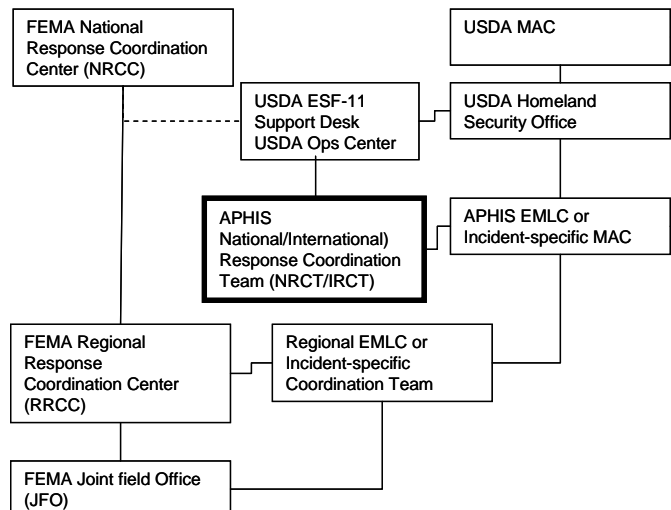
FEMA National Response Coordination Center (NRCC)

USDA MAC

USDA ESF-11 Support Desk USDA Ops Center

USDA Homeland Security Office

APHIS National/International) Response Coordination Team (NRCT/IRCT)

APHIS EMLC or Incident-specific MAC

FEMA Regional Response Coordination Center (RRCC)

Regional EMLC or Incident-specific Coordination Team

FEMA Joint field Office (JFO)